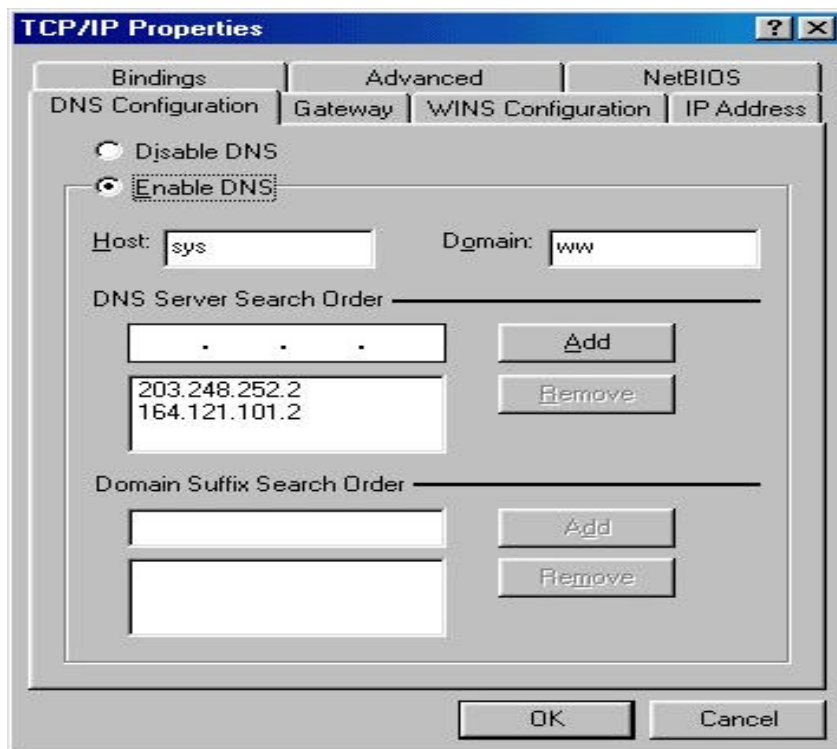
TCP/IP Properties

? X

Bindings

Advanced

NetBIOS

DNS Configuration

Gateway

WINS Configuration

IP Address

Disable DNS

Enable DNS

Host: sys

Domain: ww

DNS Server Search Order

. . .

Add

203.248.252.2
164.121.101.2

Remove

Domain Suffix Search Order

Add

Remove

OK

Cancel